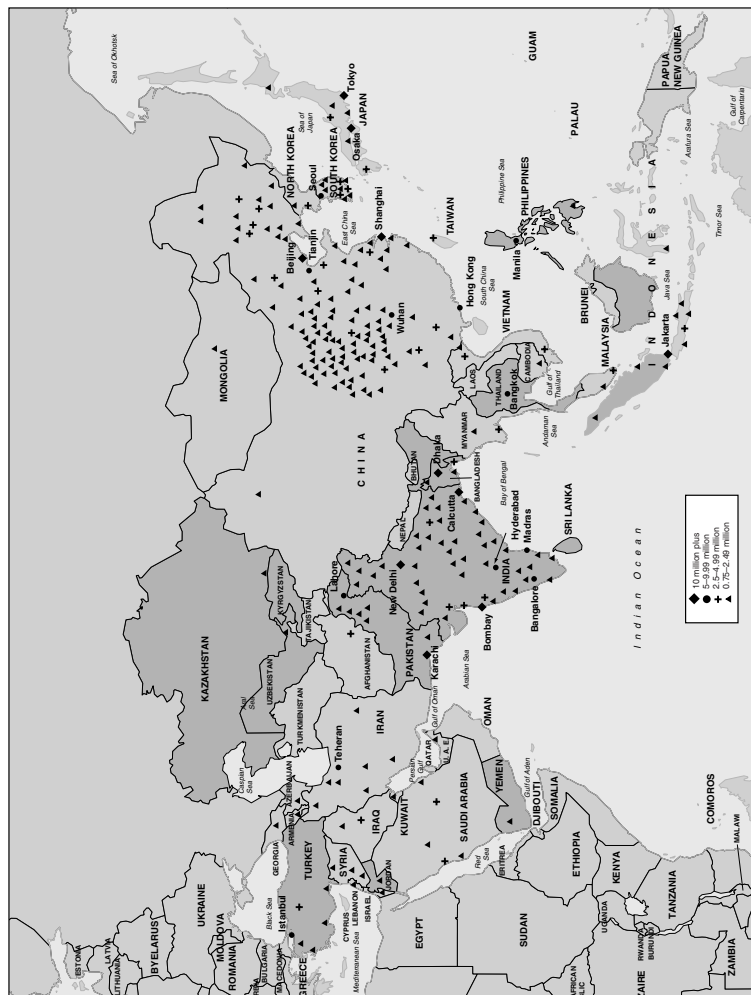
Sea of Okhotsk
Sea of Japan
NORTH KOREA
Seoul
SOUTH KOREA
JAPAN
Osaka
Tokyo
GUAM
PAPUA NEW GUINEA
PALAU
Gulf of Carpentaria
Arafura Sea
Timor Sea
Philippine Sea
PHILIPPINES
Manila
TAIWAN
East China Sea
Shanghai
Tianjin
Beijing
MONGOLIA
Wuhan
Hong Kong
South China Sea
VIETNAM
BRUNEI
MALAYSIA
I N D O N E S I A
Java Sea
Jakarta
LAOS
THAILAND
Bangkok
CAMBODIA
Gulf of Thailand
Andaman Sea
MYANMAR
C H I N A
BHUTAN
Dhaka
BANGLADESH
Bay of Bengal
Calcutta
NEPAL
Hyderabad
Madras
SRI LANKA
INDIA
New Delhi
Lahore
Bangalore
Bombay
PAKISTAN
Karachi
Arabian Sea
I n d i a n   O c e a n
10 million plus
5–9.99 million
2.5–4.99 million
0.75–2.49 million
KAZAKHSTAN
KYRGYZSTAN
TAJIKISTAN
UZBEKISTAN
Aral Sea
TURKMENISTAN
AFGHANISTAN
IRAN
Teheran
Gulf of Oman
OMAN
Persian Gulf
QATAR
U.A.E.
Caspian Sea
AZERBAIJAN
ARMENIA
GEORGIA
TURKEY
Istanbul
Black Sea
IRAQ
KUWAIT
SAUDI ARABIA
YEMEN
Gulf of Aden
DJIBOUTI
SOMALIA
SYRIA
JORDAN
ISRAEL
LEBANON
CYPRUS
Mediterranean Sea
Red Sea
ERITREA
ETHIOPIA
COMOROS
MALAWI
KENYA
TANZANIA
UGANDA
RWANDA
BURUNDI
ZAIRE
ZAMBIA
SUDAN
EGYPT
AFRICAN REPUBLIC
UKRAINE
BYELARUS
MOLDOVA
ROMANIA
BULGARIA
GREECE
MACEDONIA
ESTONIA
LATVIA
LITHUANIA